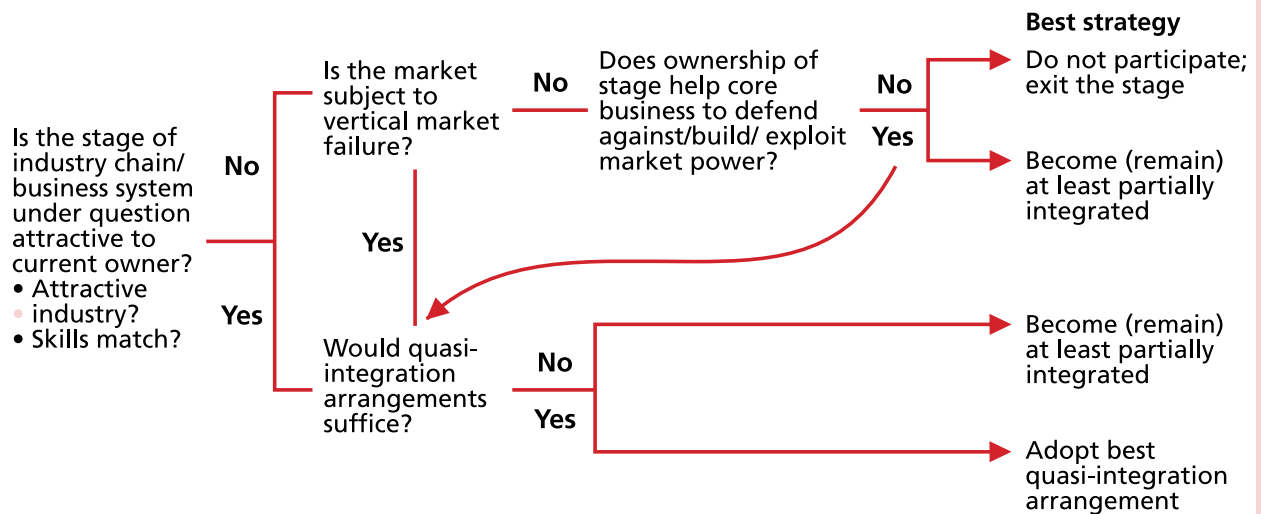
Is the stage of industry chain/ business system under question attractive to current owner?
• Attractive industry?
• Skills match?

No

Yes

Is the market subject to vertical market failure?

Yes

No

Does ownership of stage help core business to defend against/build/ exploit market power?

No

Yes

Would quasi-integration arrangements suffice?

No

Yes

Best strategy

Do not participate; exit the stage

Become (remain) at least partially integrated

Become (remain) at least partially integrated

Adopt best quasi-integration arrangement